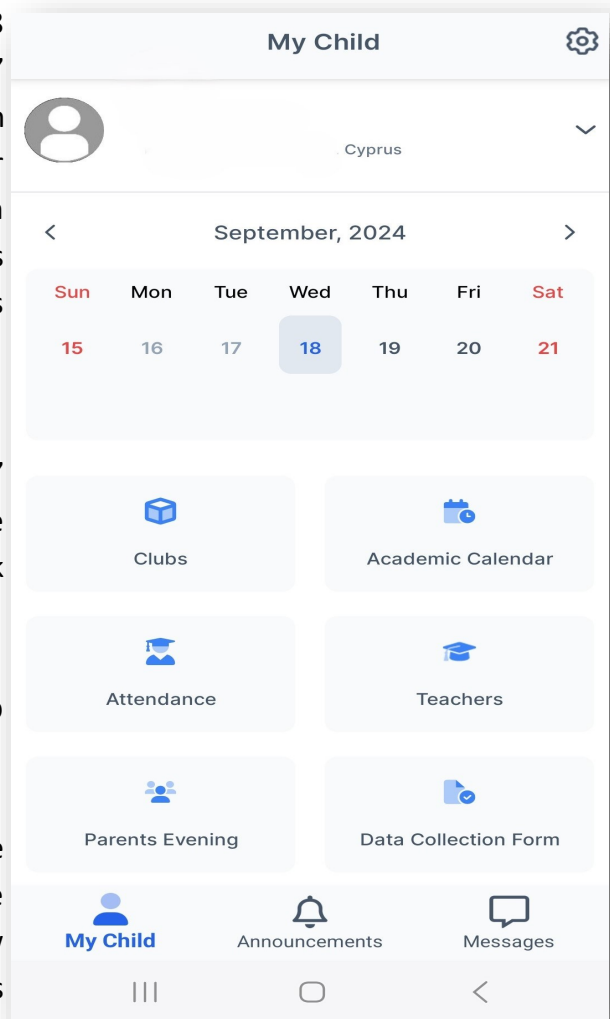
My Child

Cyprus

September, 2024

| Sun | Mon | Tue | Wed | Thu | Fri | Sat |
|---|---|---|---|---|---|---|
| 15 | 16 | 17 | 18 | 19 | 20 | 21 |

Clubs

Academic Calendar

Attendance

Teachers

Parents Evening

Data Collection Form

My Child

Announcements

Messages